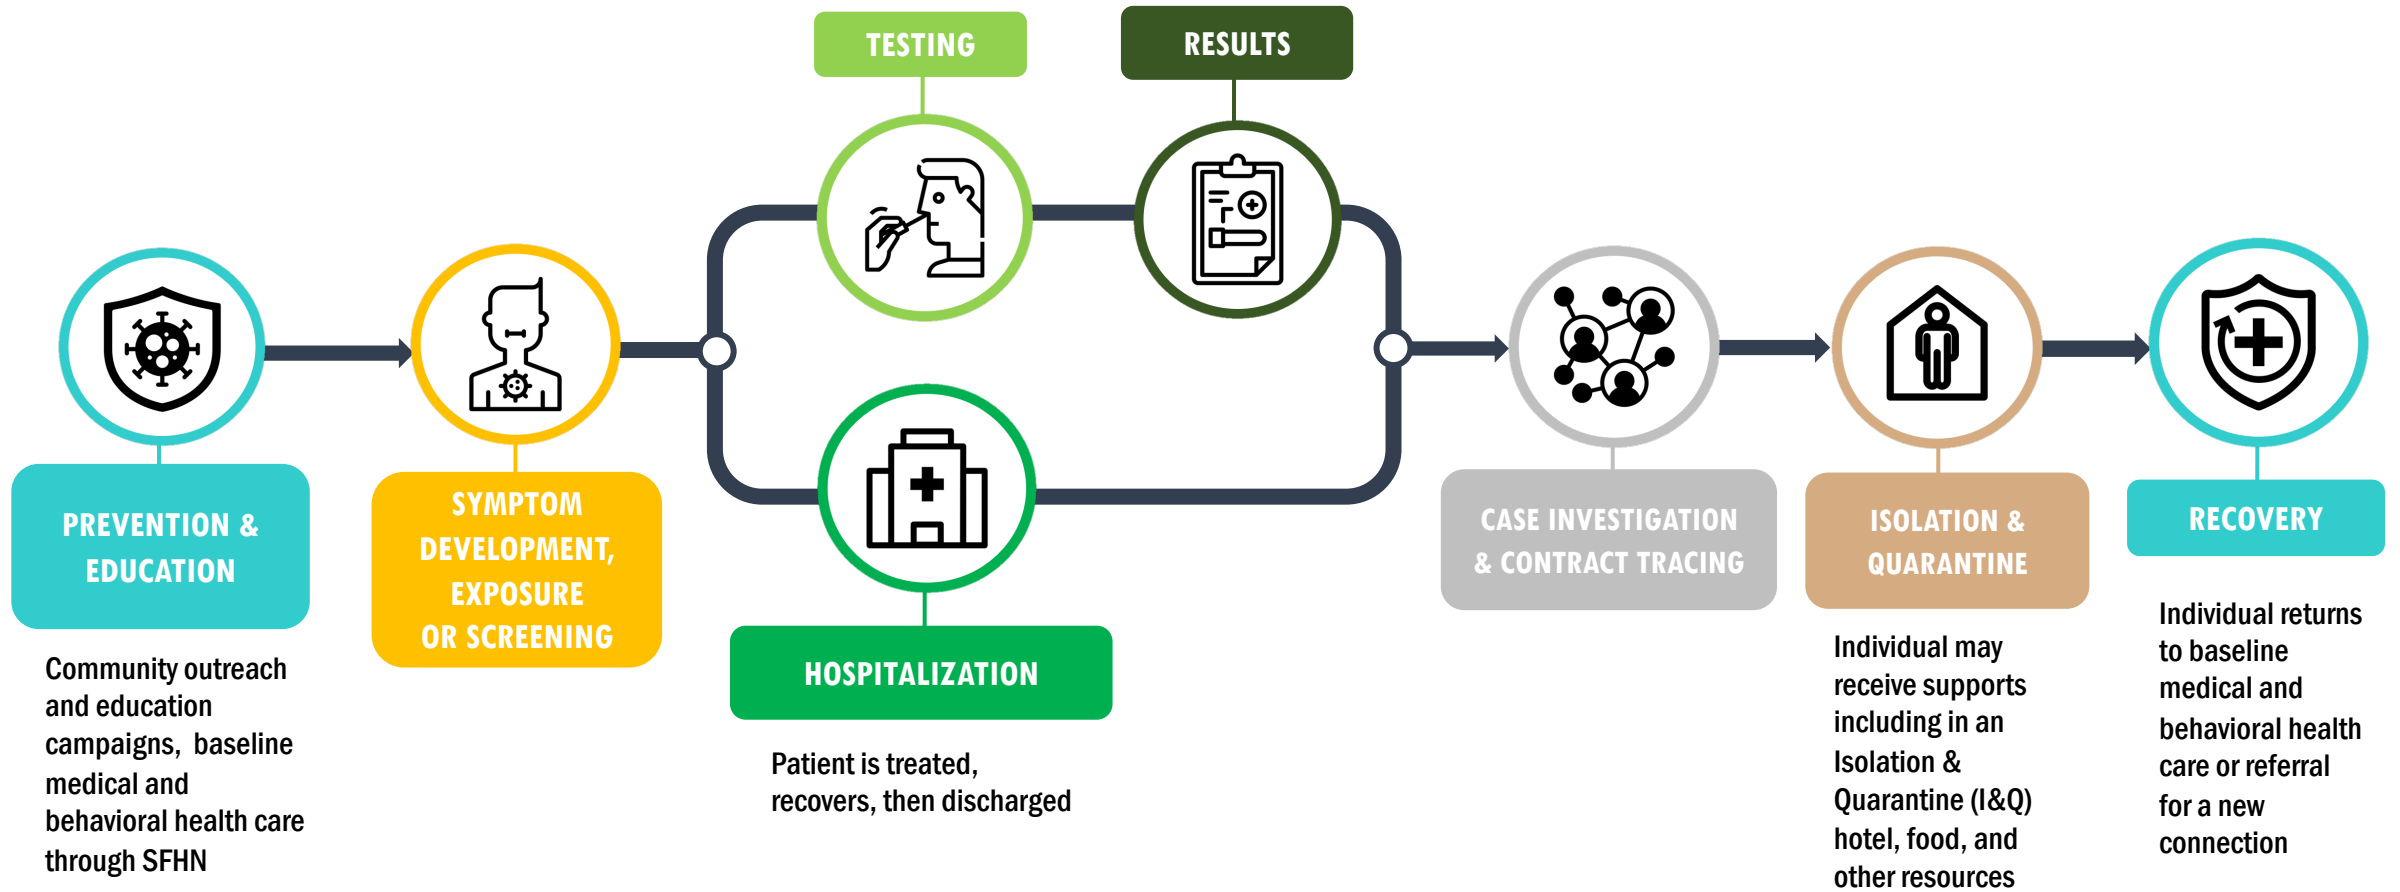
TESTING

RESULTS

PREVENTION & EDUCATION

Community outreach and education campaigns, baseline medical and behavioral health care through SFHN

SYMPTOM DEVELOPMENT, EXPOSURE OR SCREENING

HOSPITALIZATION

Patient is treated, recovers, then discharged

CASE INVESTIGATION & CONTRACT TRACING

ISOLATION & QUARANTINE

Individual may receive supports including in an Isolation & Quarantine (I&Q) hotel, food, and other resources

RECOVERY

Individual returns to baseline medical and behavioral health care or referral for a new connection